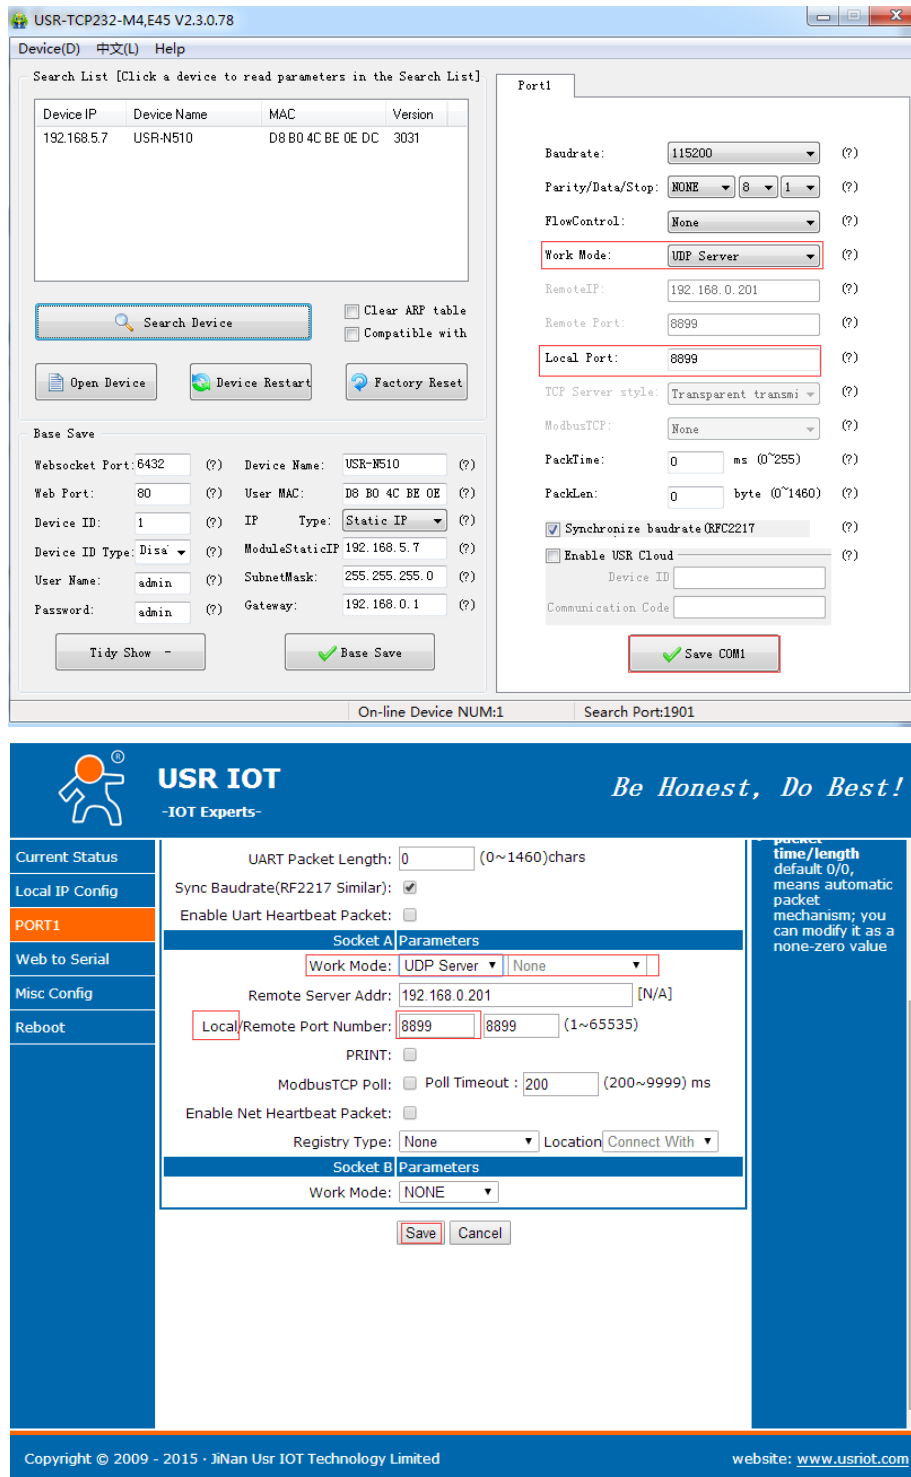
USR-TCP232-M4,E45 V2.3.0.78

Device(D) 中文(L) Help

Search List [Click a device to read parameters in the Search List]

| Device IP | Device Name | MAC | Version |
|---|---|---|---|
| 192.168.5.7 | USR-N510 | D8 B0 4C BE 0E DC | 3031 |

Search Device

Clear ARP table
Compatible with

Open Device
Device Restart
Factory Reset

Base Save

Websocket Port: 6432 (?)
Web Port: 80 (?)
Device ID: 1 (?)
Device ID Type: Disa (?)
User Name: admin (?)
Password: admin (?)

Device Name: USR-N510 (?)
User MAC: D8 B0 4C BE 0E (?)
IP Type: Static IP (?)
ModuleStaticIP 192.168.5.7 (?)
SubnetMask: 255.255.255.0 (?)
Gateway: 192.168.0.1 (?)

Tidy Show -
Base Save

Port1

Baudrate: 115200 (?)
Parity/Data/Stop: NONE 8 1 (?)
FlowControl: None (?)
Work Mode: UDP Server (?)
RemoteIP: 192.168.0.201 (?)
Remote Port: 8899 (?)
Local Port: 8899 (?)
TCP Server style: Transparent transmi (?)
ModbusTCP: None (?)
PackTime: 0 ms (0~255) (?)
PackLen: 0 byte (0~1460) (?)
Synchronize baudrate(RFC2217 (?)
Enable USR Cloud (?)
Device ID
Communication Code

Save COM1

On-line Device NUM:1
Search Port:1901

USR IOT
-IOT Experts-
Be Honest, Do Best!

Current Status
Local IP Config
PORT1
Web to Serial
Misc Config
Reboot

UART Packet Length: 0 (0~1460)chars
Sync Baudrate(RF2217 Similar):
Enable Uart Heartbeat Packet:
Socket A Parameters
Work Mode: UDP Server None
Remote Server Addr: 192.168.0.201 [N/A]
Local/Remote Port Number: 8899 8899 (1~65535)
PRINT:
ModbusTCP Poll: Poll Timeout : 200 (200~9999) ms
Enable Net Heartbeat Packet:
Registry Type: None Location Connect With
Socket B Parameters
Work Mode: NONE

Save Cancel

packet time/length default 0/0, means automatic packet mechanism; you can modify it as a none-zero value

Copyright © 2009 - 2015 · JiNan Usr IOT Technology Limited
website: www.usriot.com